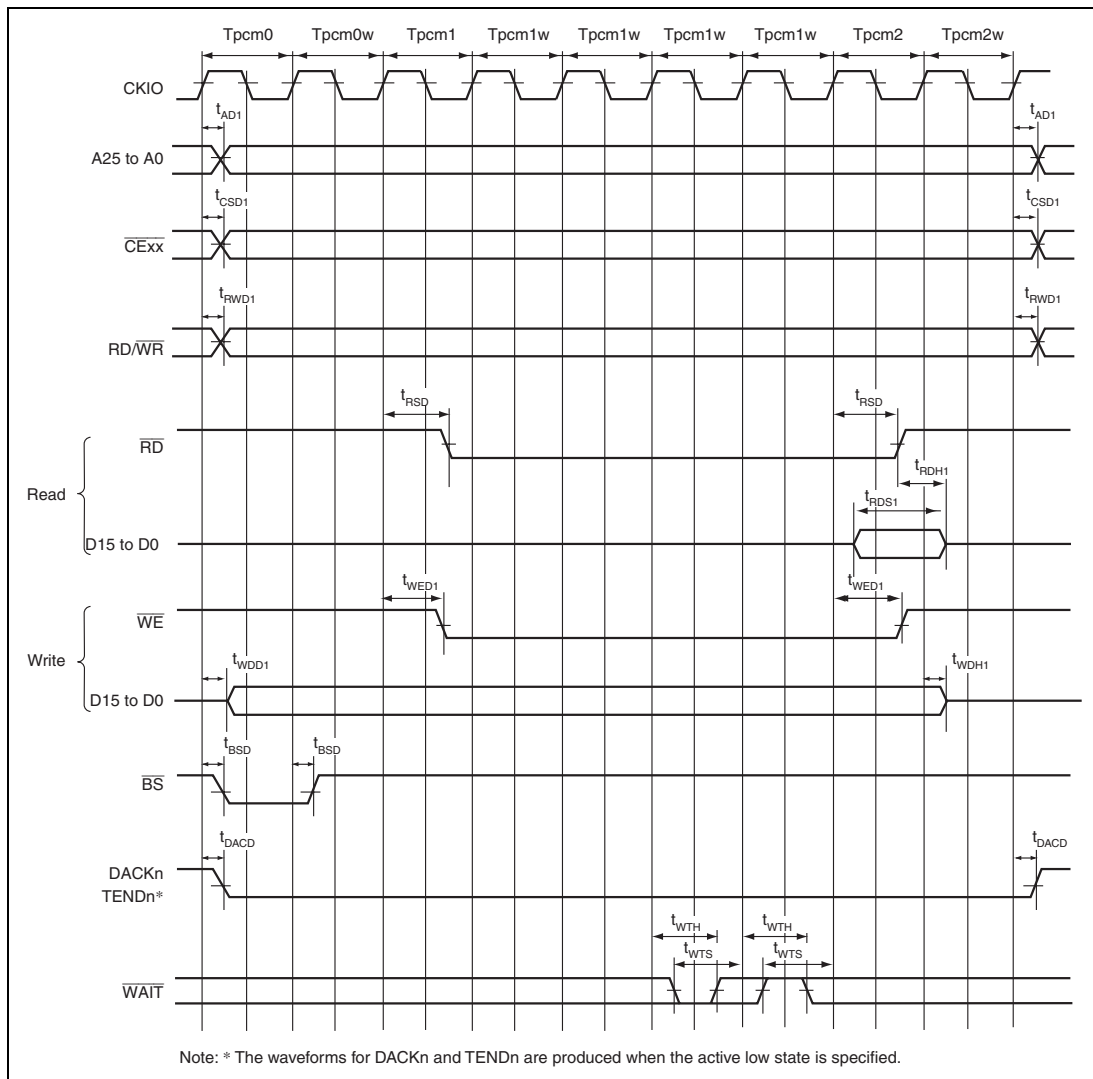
Tpcm0 Tpcm0w Tpcm1 Tpcm1w Tpcm1w Tpcm1w Tpcm1w Tpcm2 Tpcm2w

CKIO

$t_{AD1}$ $t_{AD1}$

A25 to A0

$t_{CSD1}$ $t_{CSD1}$

$\overline{CExx}$

$t_{RWD1}$ $t_{RWD1}$

RD/$\overline{WR}$

$t_{RSD}$ $t_{RSD}$

$\overline{RD}$

$t_{RDH1}$

Read

$t_{RDS1}$

D15 to D0

$t_{WED1}$ $t_{WED1}$

$\overline{WE}$

Write

$t_{WDD1}$ $t_{WDH1}$

D15 to D0

$t_{BSD}$ $t_{BSD}$

$\overline{BS}$

$t_{DACD}$ $t_{DACD}$

DACKn
TENDn*

$t_{WTH}$ $t_{WTH}$
$t_{WTS}$ $t_{WTS}$

$\overline{WAIT}$

Note: * The waveforms for DACKn and TENDn are produced when the active low state is specified.